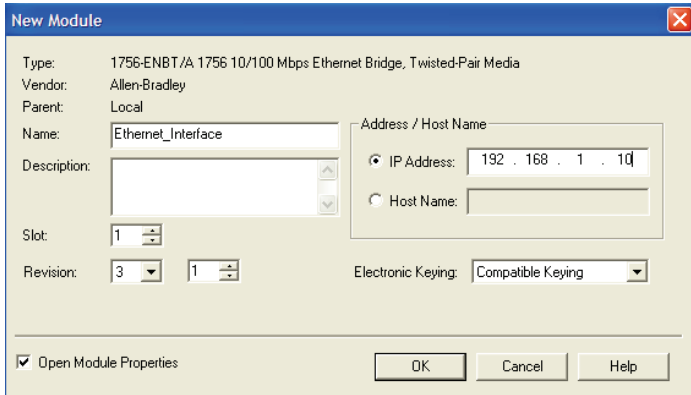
New Module

Type: 1756-ENBT/A 1756 10/100 Mbps Ethernet Bridge, Twisted-Pair Media
Vendor: Allen-Bradley
Parent: Local
Name: Ethernet_Interface
Description:

Address / Host Name
IP Address: 192 . 168 . 1 . 10
Host Name:

Slot: 1
Revision: 3 1
Electronic Keying: Compatible Keying

Open Module Properties
OK
Cancel
Help